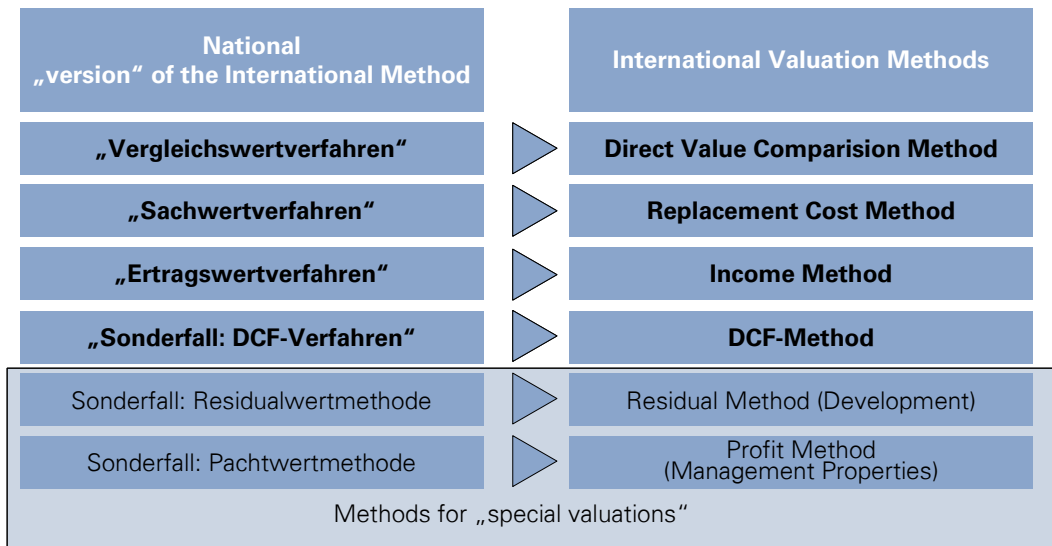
| National „version“ of the International Method | International Valuation Methods |
|---|---|
| „Vergleichswertverfahren“ | Direct Value Comparision Method |
| „Sachwertverfahren“ | Replacement Cost Method |
| „Ertragswertverfahren“ | Income Method |
| „Sonderfall: DCF-Verfahren“ | DCF-Method |
| Sonderfall: Residualwertmethode | Residual Method (Development) |
| Sonderfall: Pachtwertmethode | Profit Method (Management Properties) |

Methods for „special valuations“